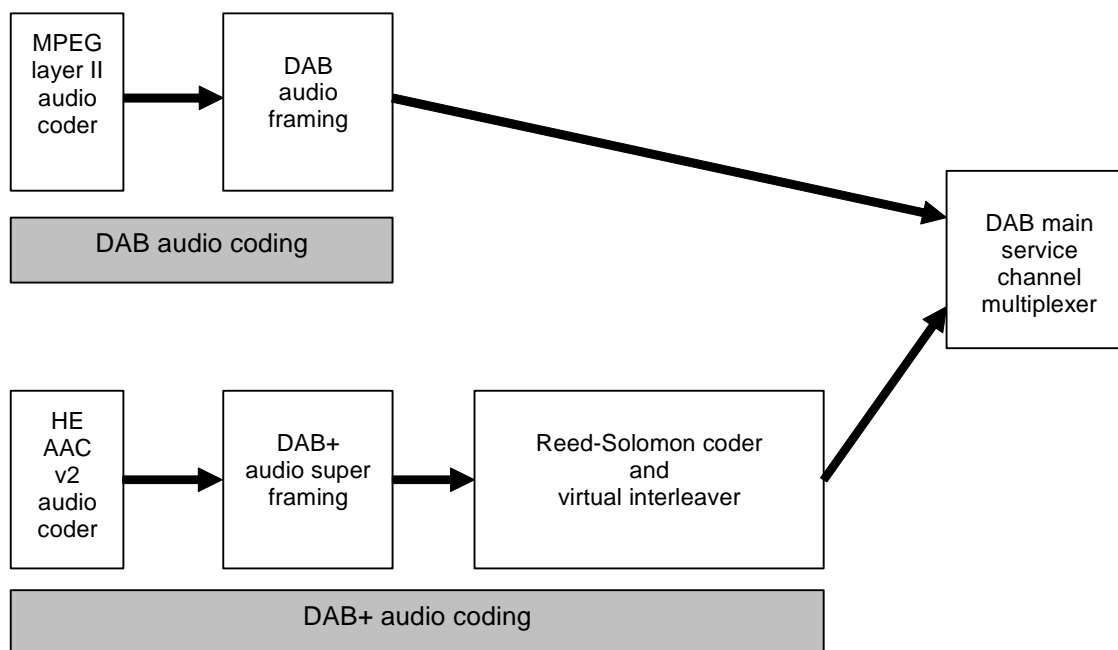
MPEG layer II audio coder

DAB audio framing

DAB audio coding

DAB main service channel multiplexer

HE AAC v2 audio coder

DAB+ audio super framing

Reed-Solomon coder and virtual interleaver

DAB+ audio coding